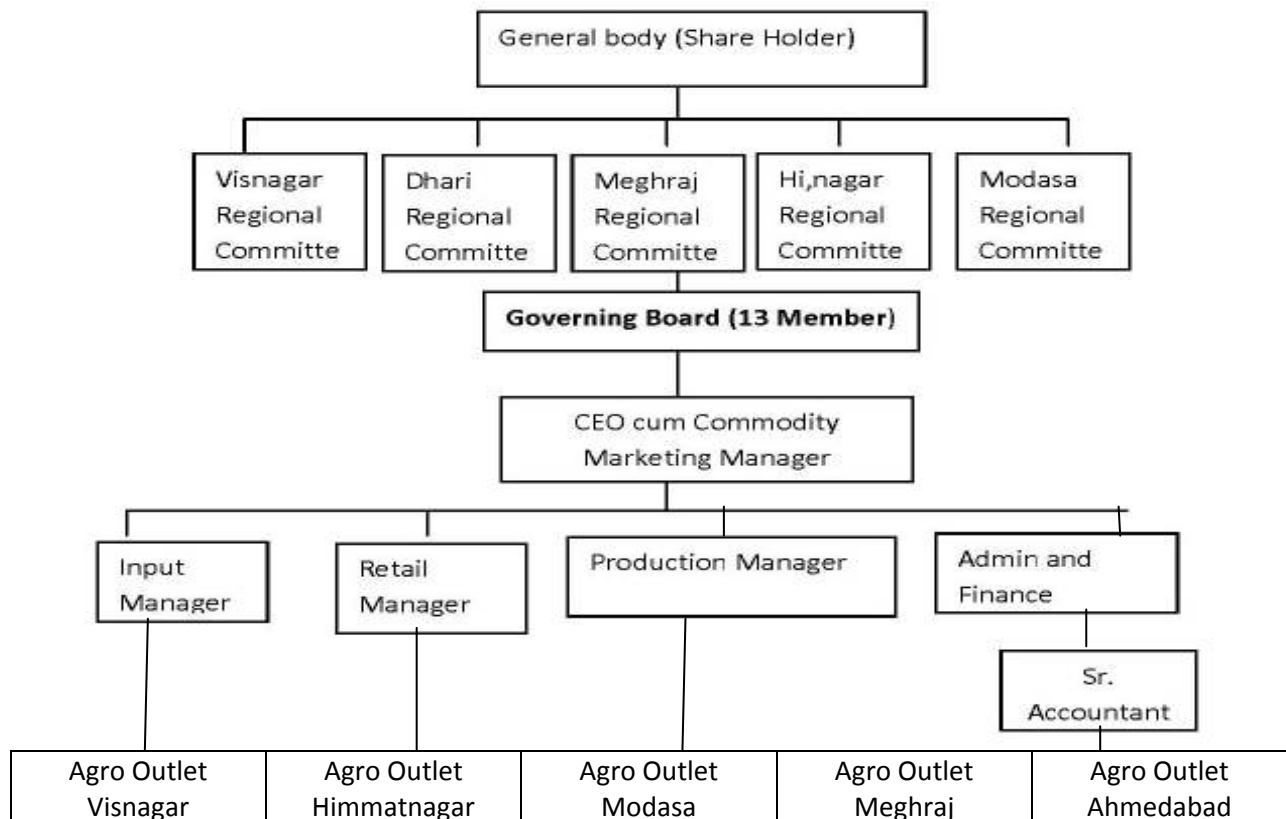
General body (Share Holder)

Visnagar Regional Committe

Dhari Regional Committe

Meghraj Regional Committe

Hi,nagar Regional Committe

Modasa Regional Committe

**Governing Board (13 Member)**

CEO cum Commodity Marketing Manager

Input Manager

Retail Manager

Production Manager

Admin and Finance

Sr. Accountant

| Agro Outlet Visnagar | Agro Outlet Himmatnagar | Agro Outlet Modasa | Agro Outlet Meghraj | Agro Outlet Ahmedabad |
|---|---|---|---|---|